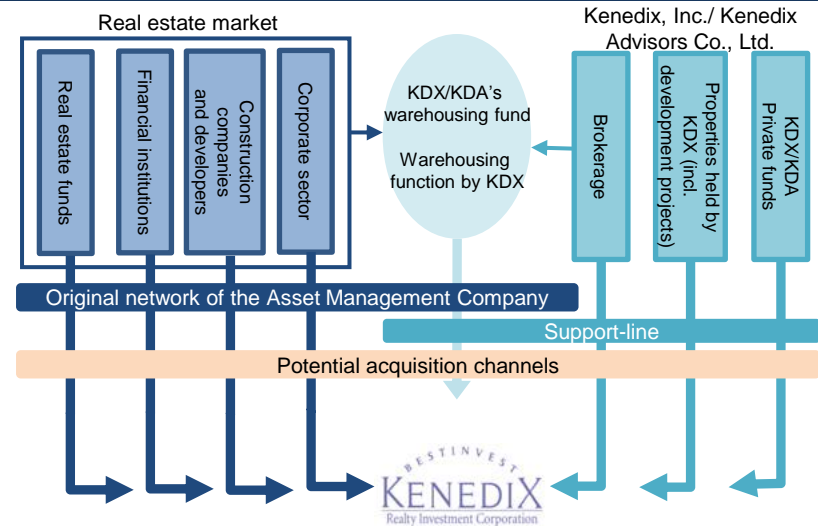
Real estate market

Real estate funds

Financial institutions

Construction companies and developers

Corporate sector

KDX/KDA's warehousing fund

Warehousing function by KDX

Kenedix, Inc./ Kenedix Advisors Co., Ltd.

Brokerage

Properties held by KDX (incl. development projects)

KDX/KDA Private funds

Original network of the Asset Management Company

Support-line

Potential acquisition channels

BESTINVEST

KENEDIX

Realty Investment Corporation